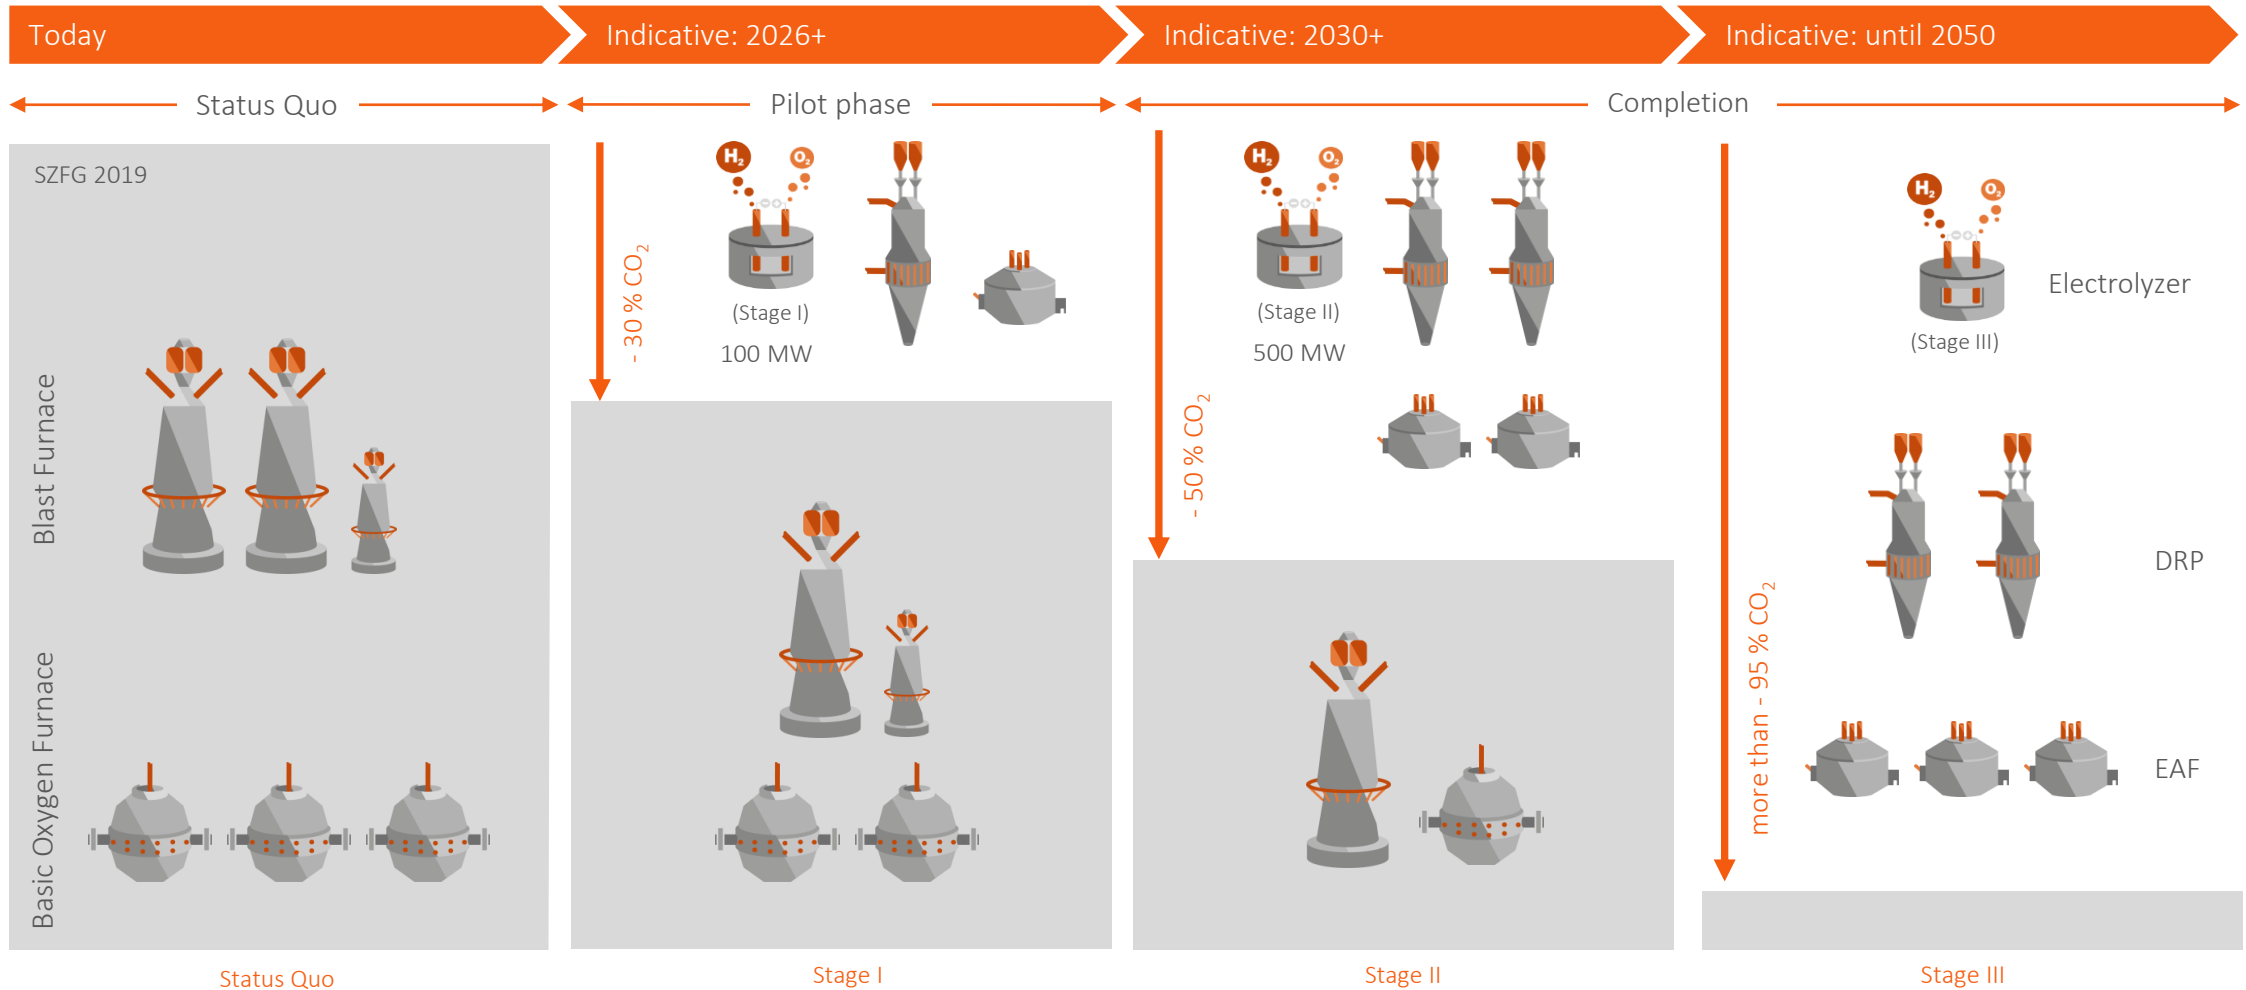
Today | Indicative: 2026+ | Indicative: 2030+ | Indicative: until 2050

Status Quo

Pilot phase

Completion

SZFG 2019

Blast Furnace

Basic Oxygen Furnace

- 30 % $CO_2$

$H_2$ $O_2$

(Stage I)

100 MW

- 50 % $CO_2$

$H_2$ $O_2$

(Stage II)

500 MW

more than - 95 % $CO_2$

$H_2$ $O_2$

(Stage III)

Electrolyzer

DRP

EAF

Status Quo

Stage I

Stage II

Stage III